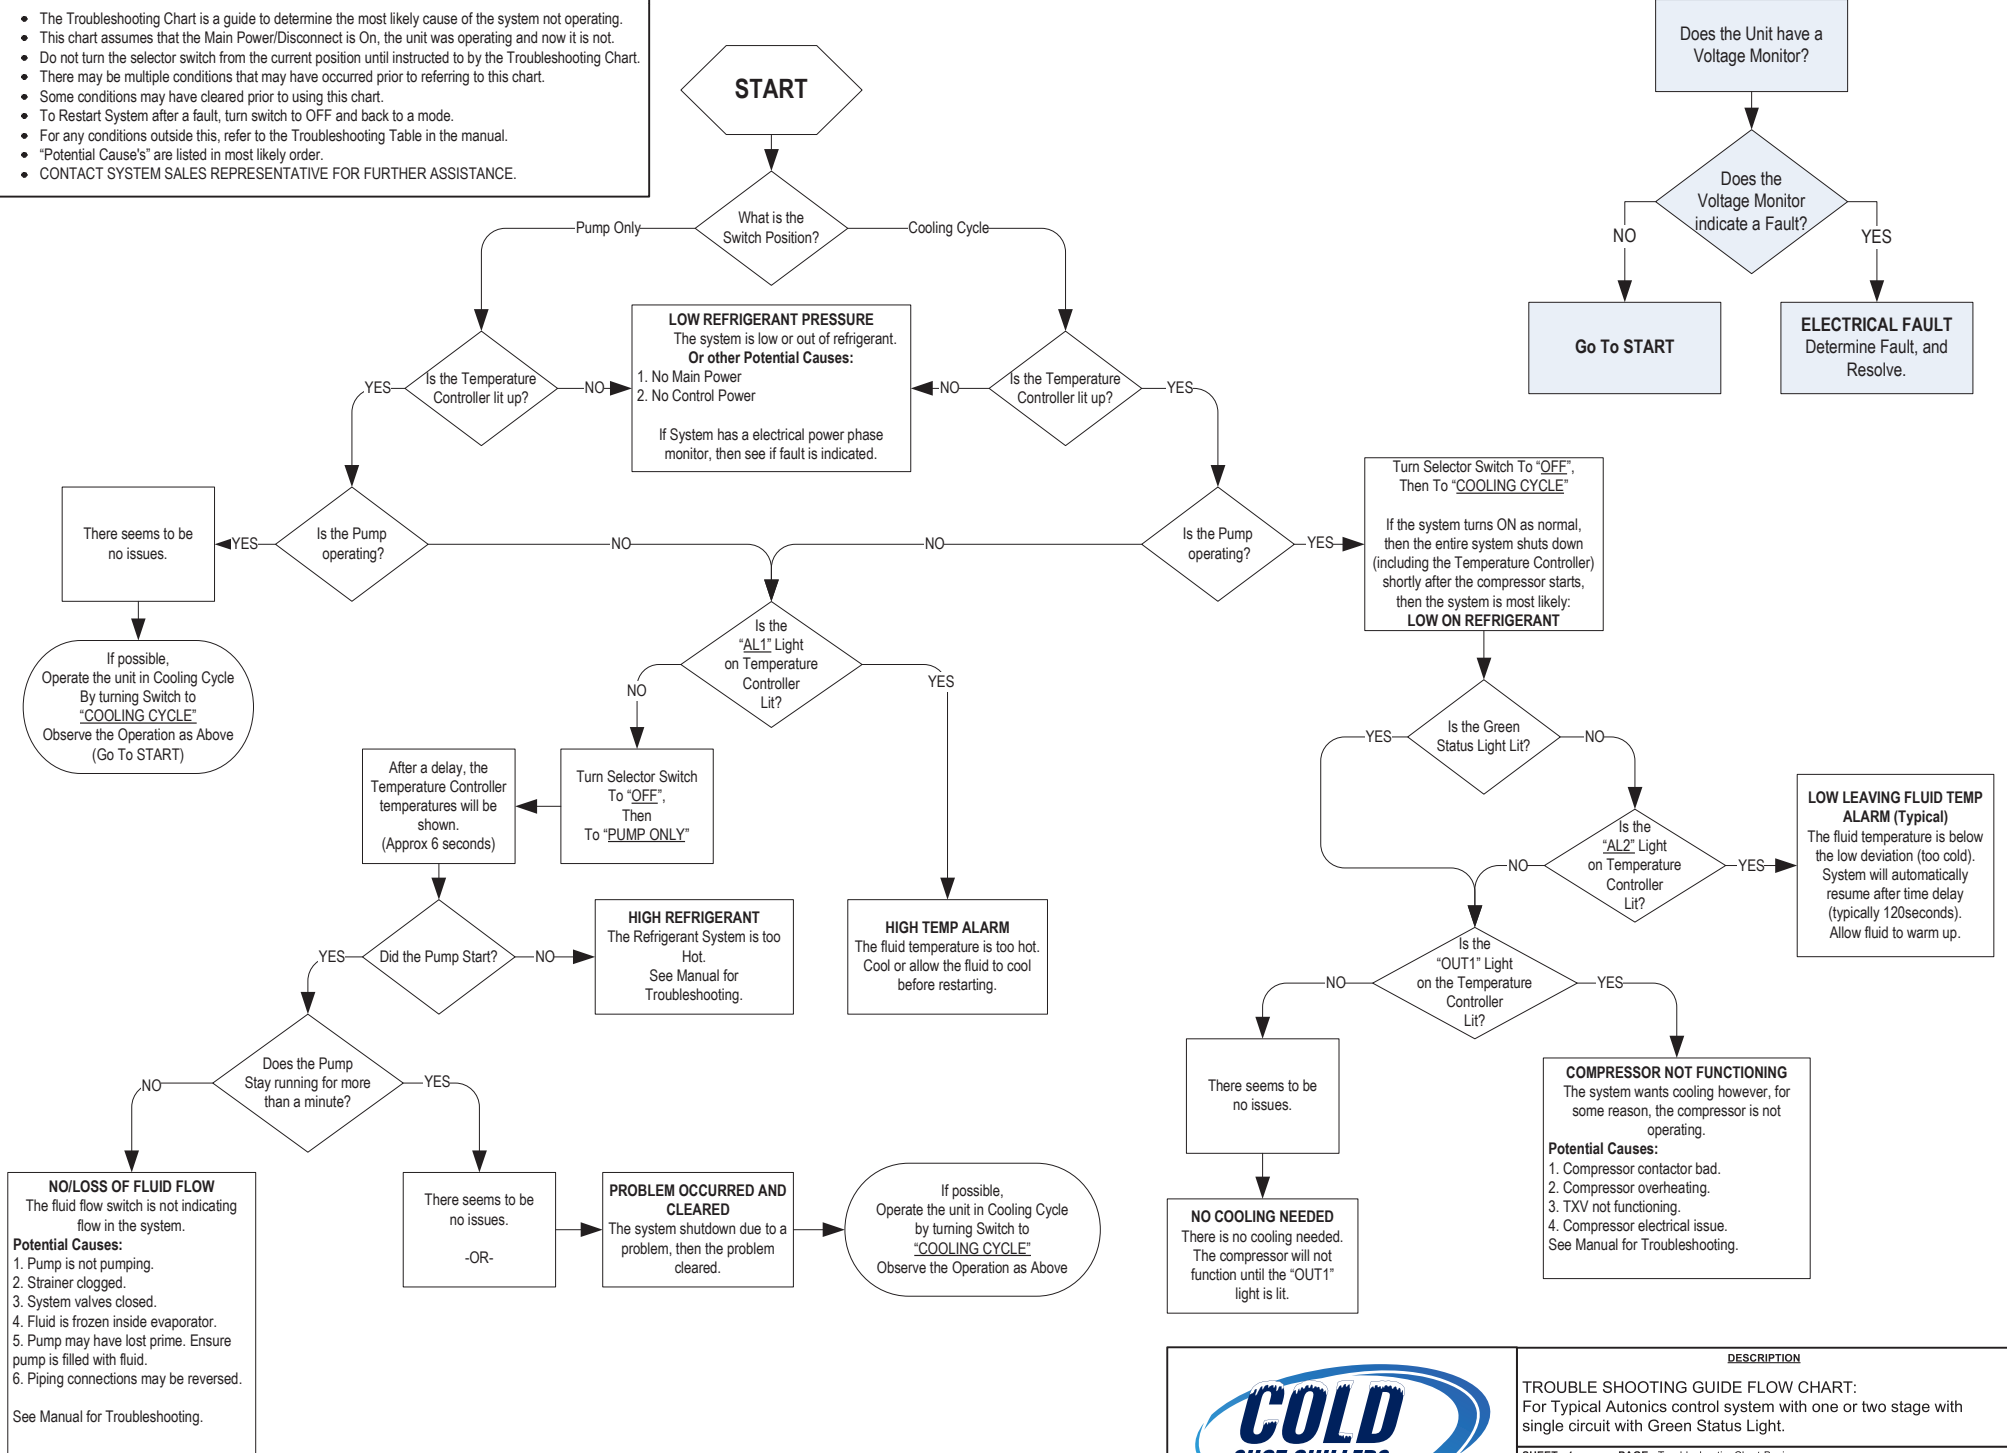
- The Troubleshooting Chart is a guide to determine the most likely cause of the system not operating.
- This chart assumes that the Main Power/Disconnect is On, the unit was operating and now it is not.
- Do not turn the selector switch from the current position until instructed to by the Troubleshooting Chart.
- There may be multiple conditions that may have occurred prior to referring to this chart.
- Some conditions may have cleared prior to using this chart.
- To Restart System after a fault, turn switch to OFF and back to a mode.
- For any conditions outside this, refer to the Troubleshooting Table in the manual.
- "Potential Cause's" are listed in most likely order.
- CONTACT SYSTEM SALES REPRESENTATIVE FOR FURTHER ASSISTANCE.

START

What is the Switch Position?

Pump Only

Cooling Cycle

Is the Temperature Controller lit up?

YES

NO

LOW REFRIGERANT PRESSURE
The system is low or out of refrigerant.
Or other Potential Causes:
1. No Main Power
2. No Control Power

If System has a electrical power phase monitor, then see if fault is indicated.

NO

Is the Temperature Controller lit up?

YES

Is the Pump operating?

YES

There seems to be no issues.

If possible, Operate the unit in Cooling Cycle By turning Switch to "COOLING CYCLE" Observe the Operation as Above (Go To START)

NO

NO

Is the Pump operating?

YES

Turn Selector Switch To "OFF", Then To "COOLING CYCLE"

If the system turns ON as normal, then the entire system shuts down (including the Temperature Controller) shortly after the compressor starts, then the system is most likely:
LOW ON REFRIGERANT

Is the "AL1" Light on Temperature Controller Lit?

NO

YES

Turn Selector Switch To "OFF", Then To "PUMP ONLY"

After a delay, the Temperature Controller temperatures will be shown. (Approx 6 seconds)

HIGH TEMP ALARM
The fluid temperature is too hot. Cool or allow the fluid to cool before restarting.

Did the Pump Start?

YES

NO

HIGH REFRIGERANT
The Refrigerant System is too Hot.
See Manual for Troubleshooting.

Does the Pump Stay running for more than a minute?

NO

YES

NO/LOSS OF FLUID FLOW
The fluid flow switch is not indicating flow in the system.
Potential Causes:
1. Pump is not pumping.
2. Strainer clogged.
3. System valves closed.
4. Fluid is frozen inside evaporator.
5. Pump may have lost prime. Ensure pump is filled with fluid.
6. Piping connections may be reversed.

See Manual for Troubleshooting.

There seems to be no issues.

-OR-

PROBLEM OCCURRED AND CLEARED
The system shutdown due to a problem, then the problem cleared.

If possible, Operate the unit in Cooling Cycle by turning Switch to "COOLING CYCLE" Observe the Operation as Above

Does the Unit have a Voltage Monitor?

Does the Voltage Monitor indicate a Fault?

NO

YES

Go To START

ELECTRICAL FAULT
Determine Fault, and Resolve.

Is the Green Status Light Lit?

YES

NO

Is the "AL2" Light on Temperature Controller Lit?

NO

YES

LOW LEAVING FLUID TEMP ALARM (Typical)
The fluid temperature is below the low deviation (too cold). System will automatically resume after time delay (typically 120seconds). Allow fluid to warm up.

Is the "OUT1" Light on the Temperature Controller Lit?

NO

YES

There seems to be no issues.

NO COOLING NEEDED
There is no cooling needed. The compressor will not function until the "OUT1" light is lit.

COMPRESSOR NOT FUNCTIONING
The system wants cooling however, for some reason, the compressor is not operating.
Potential Causes:
1. Compressor contactor bad.
2. Compressor overheating.
3. TXV not functioning.
4. Compressor electrical issue.
See Manual for Troubleshooting.

COLD

DESCRIPTION

TROUBLE SHOOTING GUIDE FLOW CHART:
For Typical Autonics control system with one or two stage with single circuit with Green Status Light.